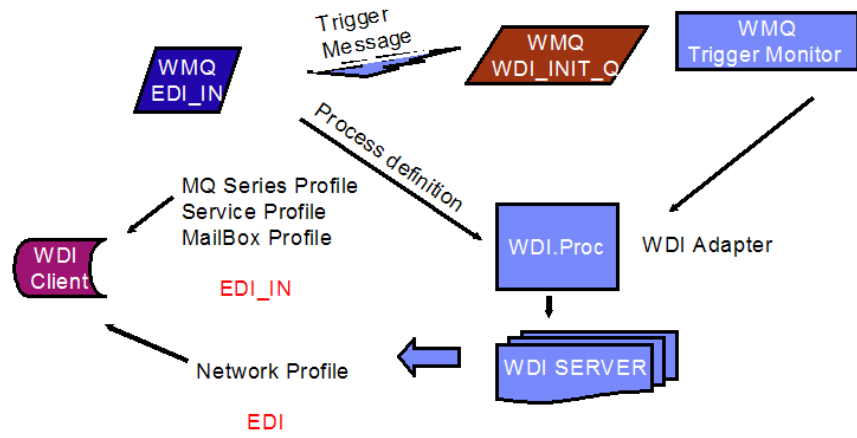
Trigger Message

WMQ EDI_IN

WMQ WDI_INIT_Q

WMQ Trigger Monitor

Process definition

MQ Series Profile
Service Profile
MailBox Profile

EDI_IN

WDI Client

WDI.Proc

WDI Adapter

WDI SERVER

Network Profile

EDI